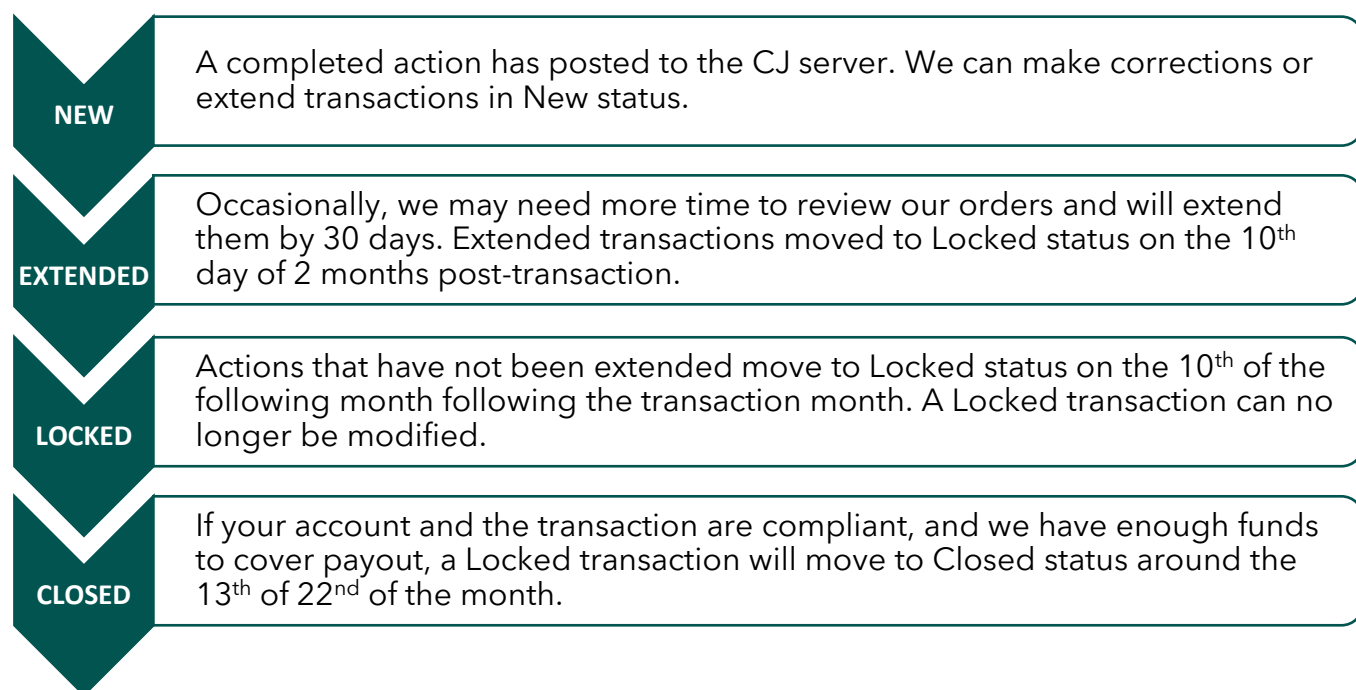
NEW

A completed action has posted to the CJ server. We can make corrections or extend transactions in New status.

EXTENDED

Occasionally, we may need more time to review our orders and will extend them by 30 days. Extended transactions moved to Locked status on the 10$^{th}$ day of 2 months post-transaction.

LOCKED

Actions that have not been extended move to Locked status on the 10$^{th}$ of the following month following the transaction month. A Locked transaction can no longer be modified.

CLOSED

If your account and the transaction are compliant, and we have enough funds to cover payout, a Locked transaction will move to Closed status around the 13$^{th}$ of 22$^{nd}$ of the month.